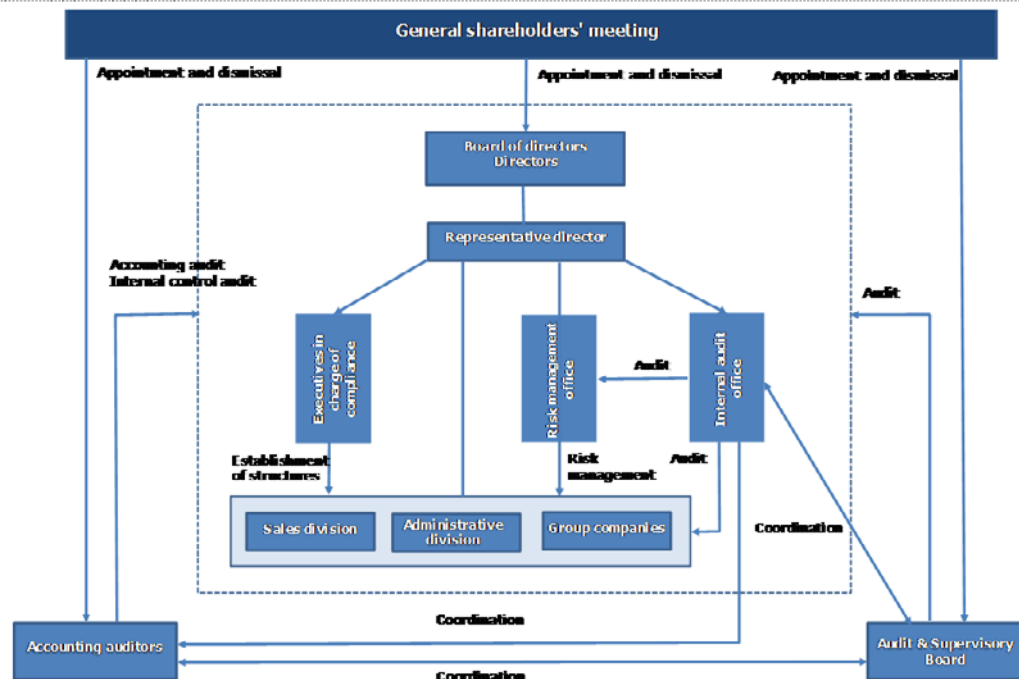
General shareholders' meeting

Appointment and dismissal

Appointment and dismissal

Appointment and dismissal

Board of directors
Directors

Representative director

Accounting audit
Internal control audit

Audit

Executives in charge of compliance

Risk management office

Audit

Internal audit office

Establishment of structures

Risk management

Audit

Sales division

Administrative division

Group companies

Coordination

Coordination

Accounting auditors

Audit & Supervisory Board

Coordination